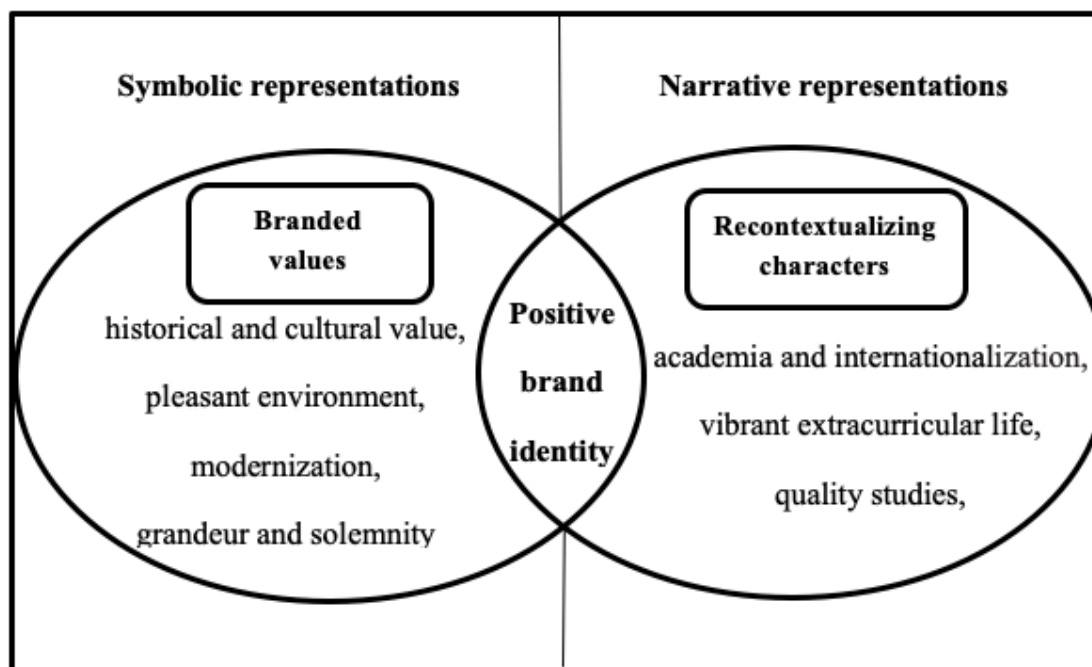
Symbolic representations

Narrative representations

Branded values

historical and cultural value,

pleasant environment,

modernization,

grandeur and solemnity

Positive brand identity

Recontextualizing characters

academia and internationalization,

vibrant extracurricular life,

quality studies,